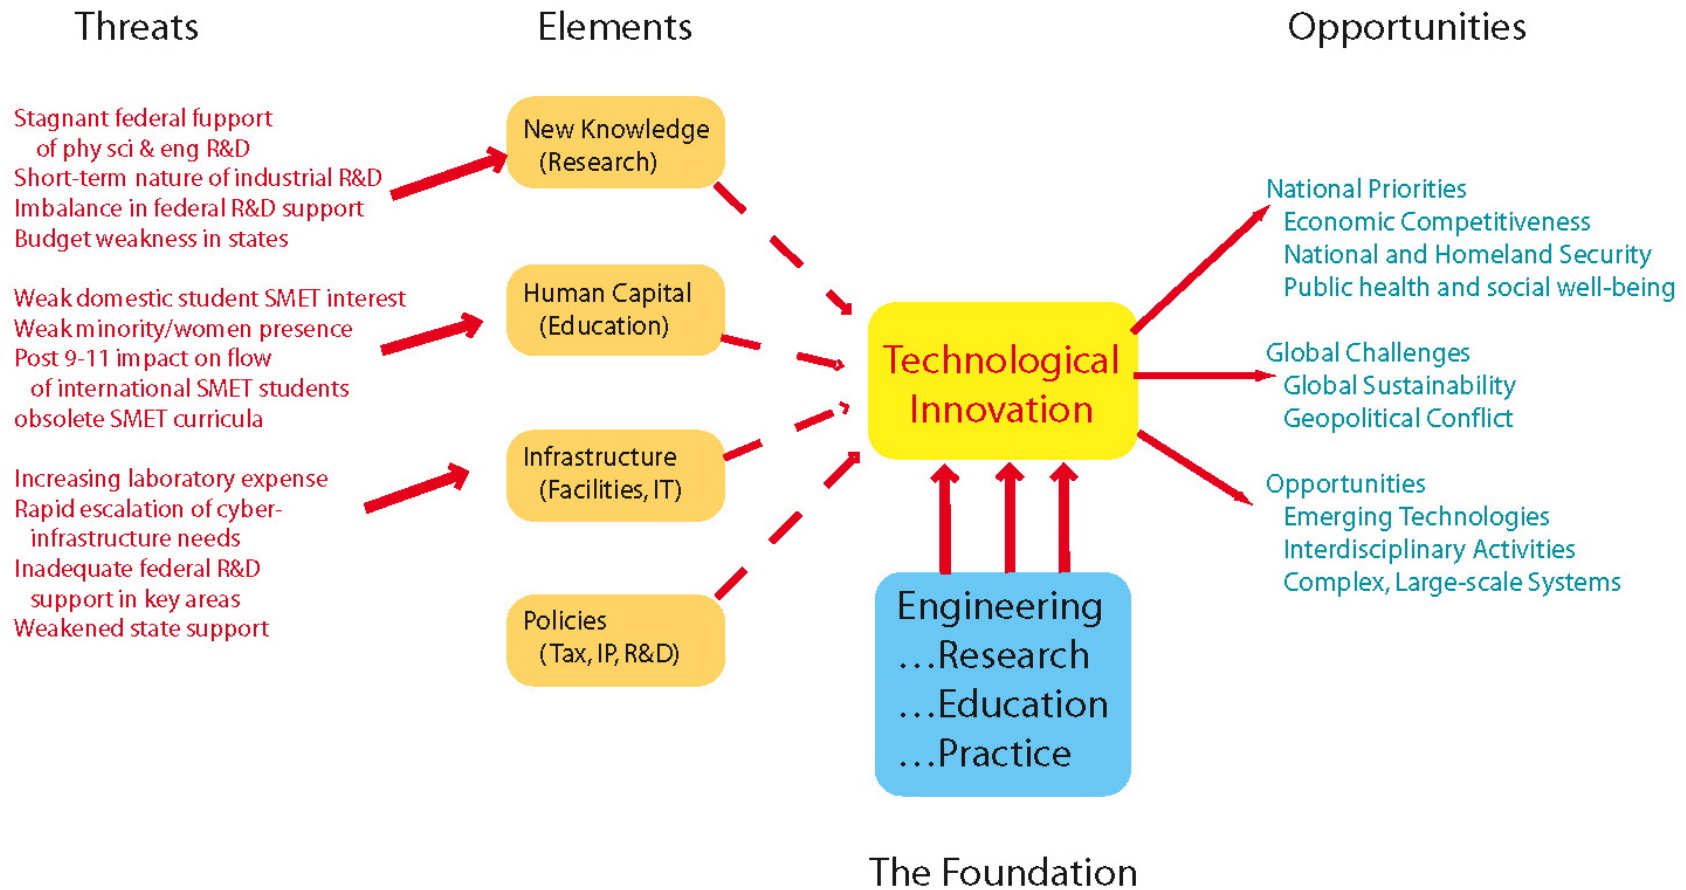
Threats

Elements

Opportunities

Stagnant federal fupport of phy sci & eng R&D
Short-term nature of industrial R&D
Imbalance in federal R&D support
Budget weakness in states

Weak domestic student SMET interest
Weak minority/women presence
Post 9-11 impact on flow of international SMET students
obsolete SMET curricula

Increasing laboratory expense
Rapid escalation of cyberinfrastructure needs
Inadequate federal R&D support in key areas
Weakened state support

New Knowledge (Research)

Human Capital (Education)

Infrastructure (Facilities, IT)

Policies (Tax, IP, R&D)

Technological Innovation

Engineering
...Research
...Education
...Practice

National Priorities
Economic Competitiveness
National and Homeland Security
Public health and social well-being

Global Challenges
Global Sustainability
Geopolitical Conflict

Opportunities
Emerging Technologies
Interdisciplinary Activities
Complex, Large-scale Systems

The Foundation